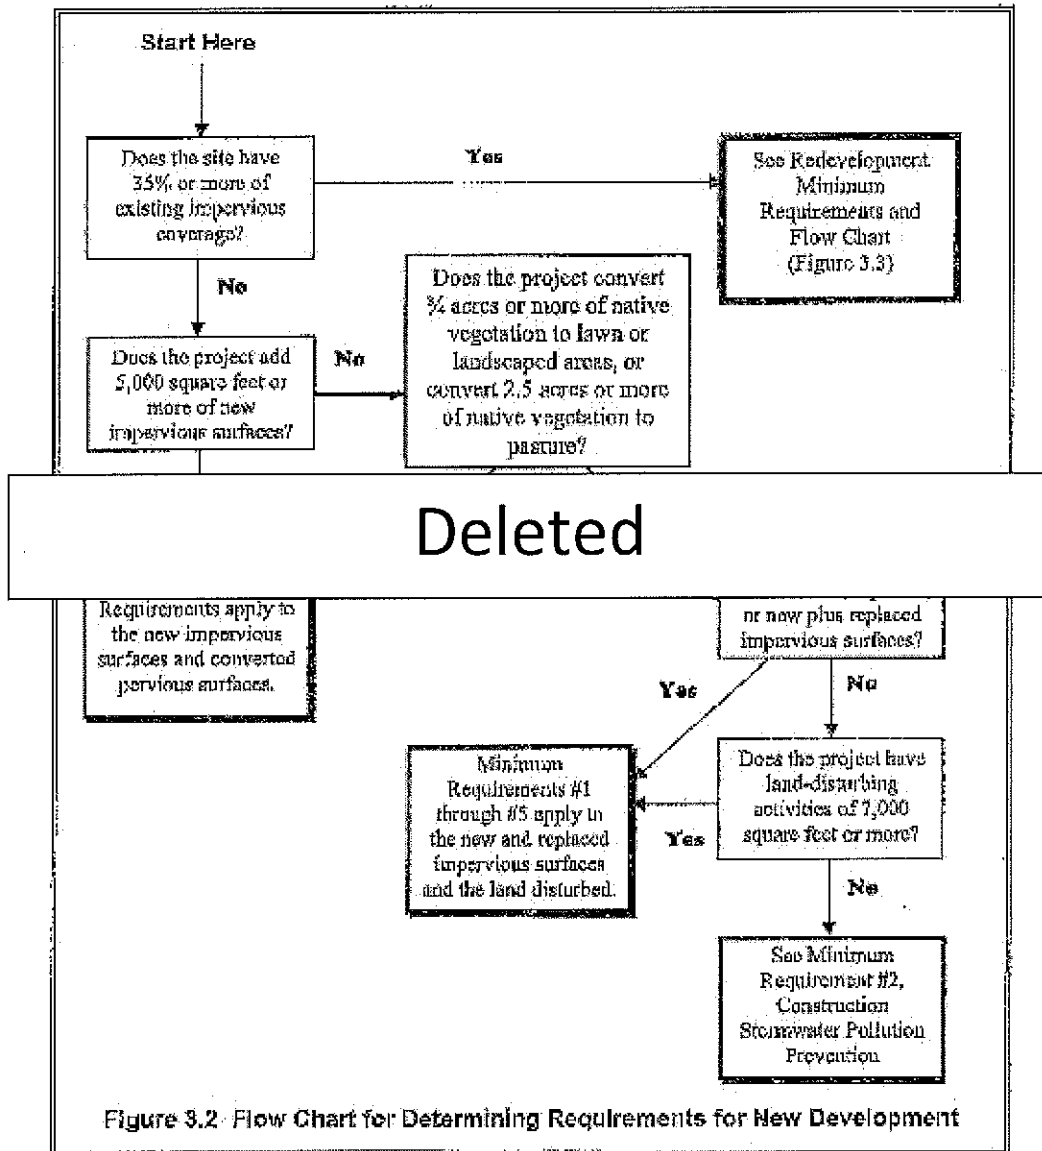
Start Here

Does the site have 35% or more of existing impervious coverage?

Yes

See Redevelopment Minimum Requirements and Flow Chart (Figure 3.3)

No

Does the project add 5,000 square feet or more of new impervious surfaces?

No

Does the project convert ¾ acres or more of native vegetation to lawn or landscaped areas, or convert 2.5 acres or more of native vegetation to pasture?

Deleted

Requirements apply to the new impervious surfaces and converted pervious surfaces.

or new plus replaced impervious surfaces?

Yes

No

Minimum Requirements #1 through #5 apply to the new and replaced impervious surfaces and the land disturbed.

Yes

Does the project have land-disturbing activities of 7,000 square feet or more?

No

See Minimum Requirement #2, Construction Stormwater Pollution Prevention

Figure 3.2 Flow Chart for Determining Requirements for New Development